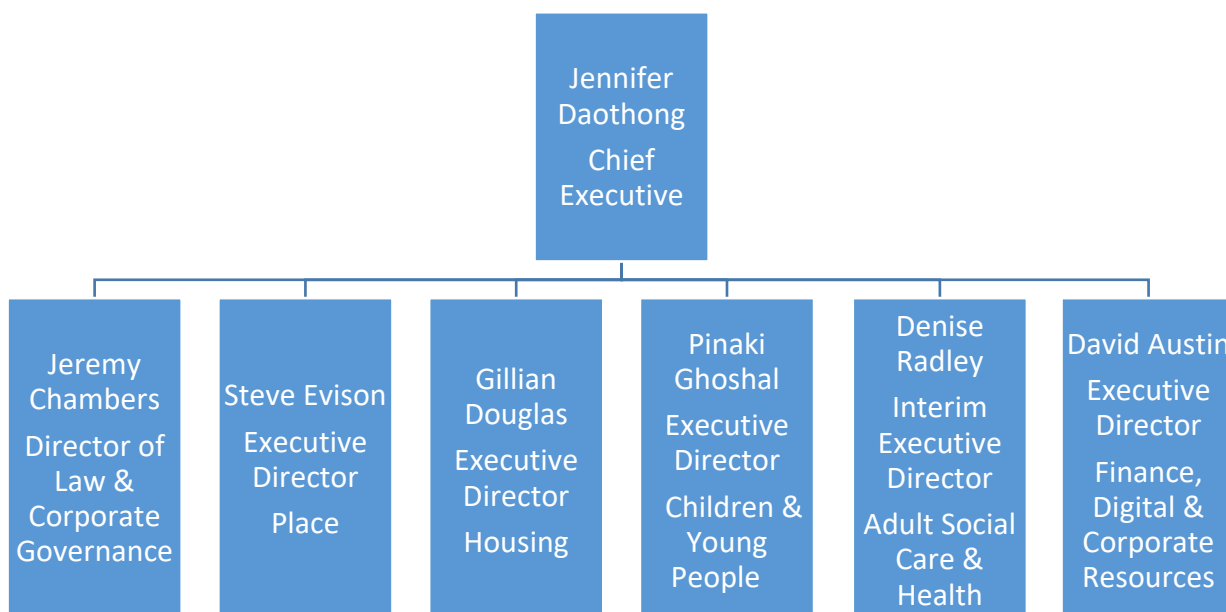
Jennifer Daothong
Chief Executive

Jeremy Chambers
Director of Law & Corporate Governance

Steve Evison
Executive Director
Place

Gillian Douglas
Executive Director
Housing

Pinaki Ghoshal
Executive Director
Children & Young People

Denise Radley
Interim Executive Director
Adult Social Care & Health

David Austin
Executive Director
Finance, Digital & Corporate Resources